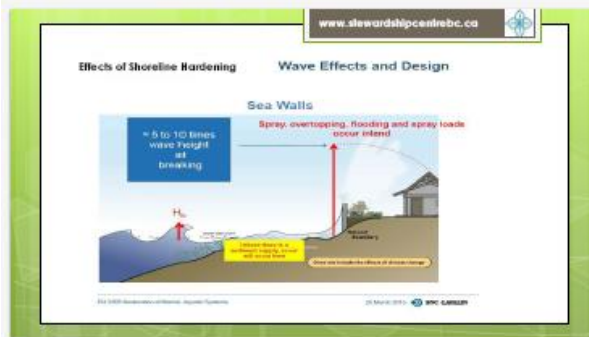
www.stewardshipcentrebc.ca

Effects of Shoreline Hardening

Wave Effects and Design

Sea Walls

≈ 5 to 10 times wave height at breaking

Spray, overtopping, flooding and spray loads occur inland

$H_b$

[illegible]

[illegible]

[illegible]

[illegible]

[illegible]